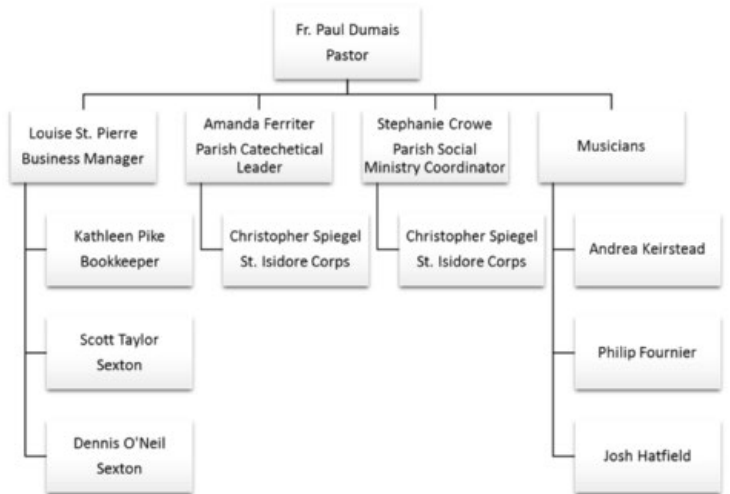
Fr. Paul Dumais
Pastor

Louise St. Pierre
Business Manager

Amanda Ferriter
Parish Catechetical Leader

Stephanie Crowe
Parish Social Ministry Coordinator

Musicians

Kathleen Pike
Bookkeeper

Scott Taylor
Sexton

Dennis O'Neil
Sexton

Christopher Spiegel
St. Isidore Corps

Christopher Spiegel
St. Isidore Corps

Andrea Keirstead

Philip Fournier

Josh Hatfield